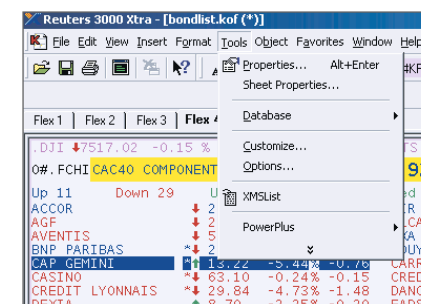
Reuters 3000 Xtra - [bondlist.kof (*)]

File Edit View Insert Format Tools Object Favorites Window Help

Properties... Alt+Enter
Sheet Properties...
Database
Customize...
Options...
XMSList
PowerPlus

Flex 1 Flex 2 Flex 3 Flex 4

.DJI 7517.02 -0.15 %
0#.FCHI CAC40 COMPONENT
Up 11 Down 29
ACCOR 2
AGF 2
AVENTIS 5
BNP PARIBAS 2
CAP GEMINI 13.22 -5.44% -0.76
CASINO 63.10 -0.24% -0.15
CREDIT LYONNAIS 29.84 -4.73% -1.48
DEXIA 8.70 -2.25% -0.20